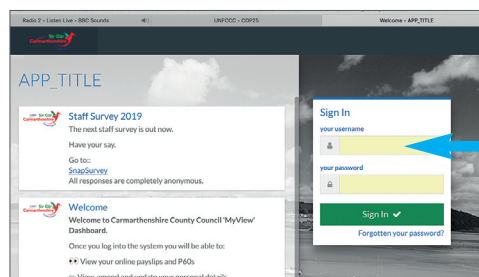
Radio 2 - Listen Live - BBC Sounds

UNFCCC - COP25

Welcome - APP_TITLE

Sir Gâr Carmarthenshire

APP_TITLE

Sir Gâr Carmarthenshire

Staff Survey 2019

The next staff survey is out now.

Have your say.

Go to::

SnapSurvey

All responses are completely anonymous.

Sir Gâr Carmarthenshire

Welcome

Welcome to Carmarthenshire County Council 'MyView' Dashboard.

Once you log into the system you will be able to:

View your online payslips and P60s

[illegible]

Sign In

your username

your password

Sign In ✔

Forgotten your password?